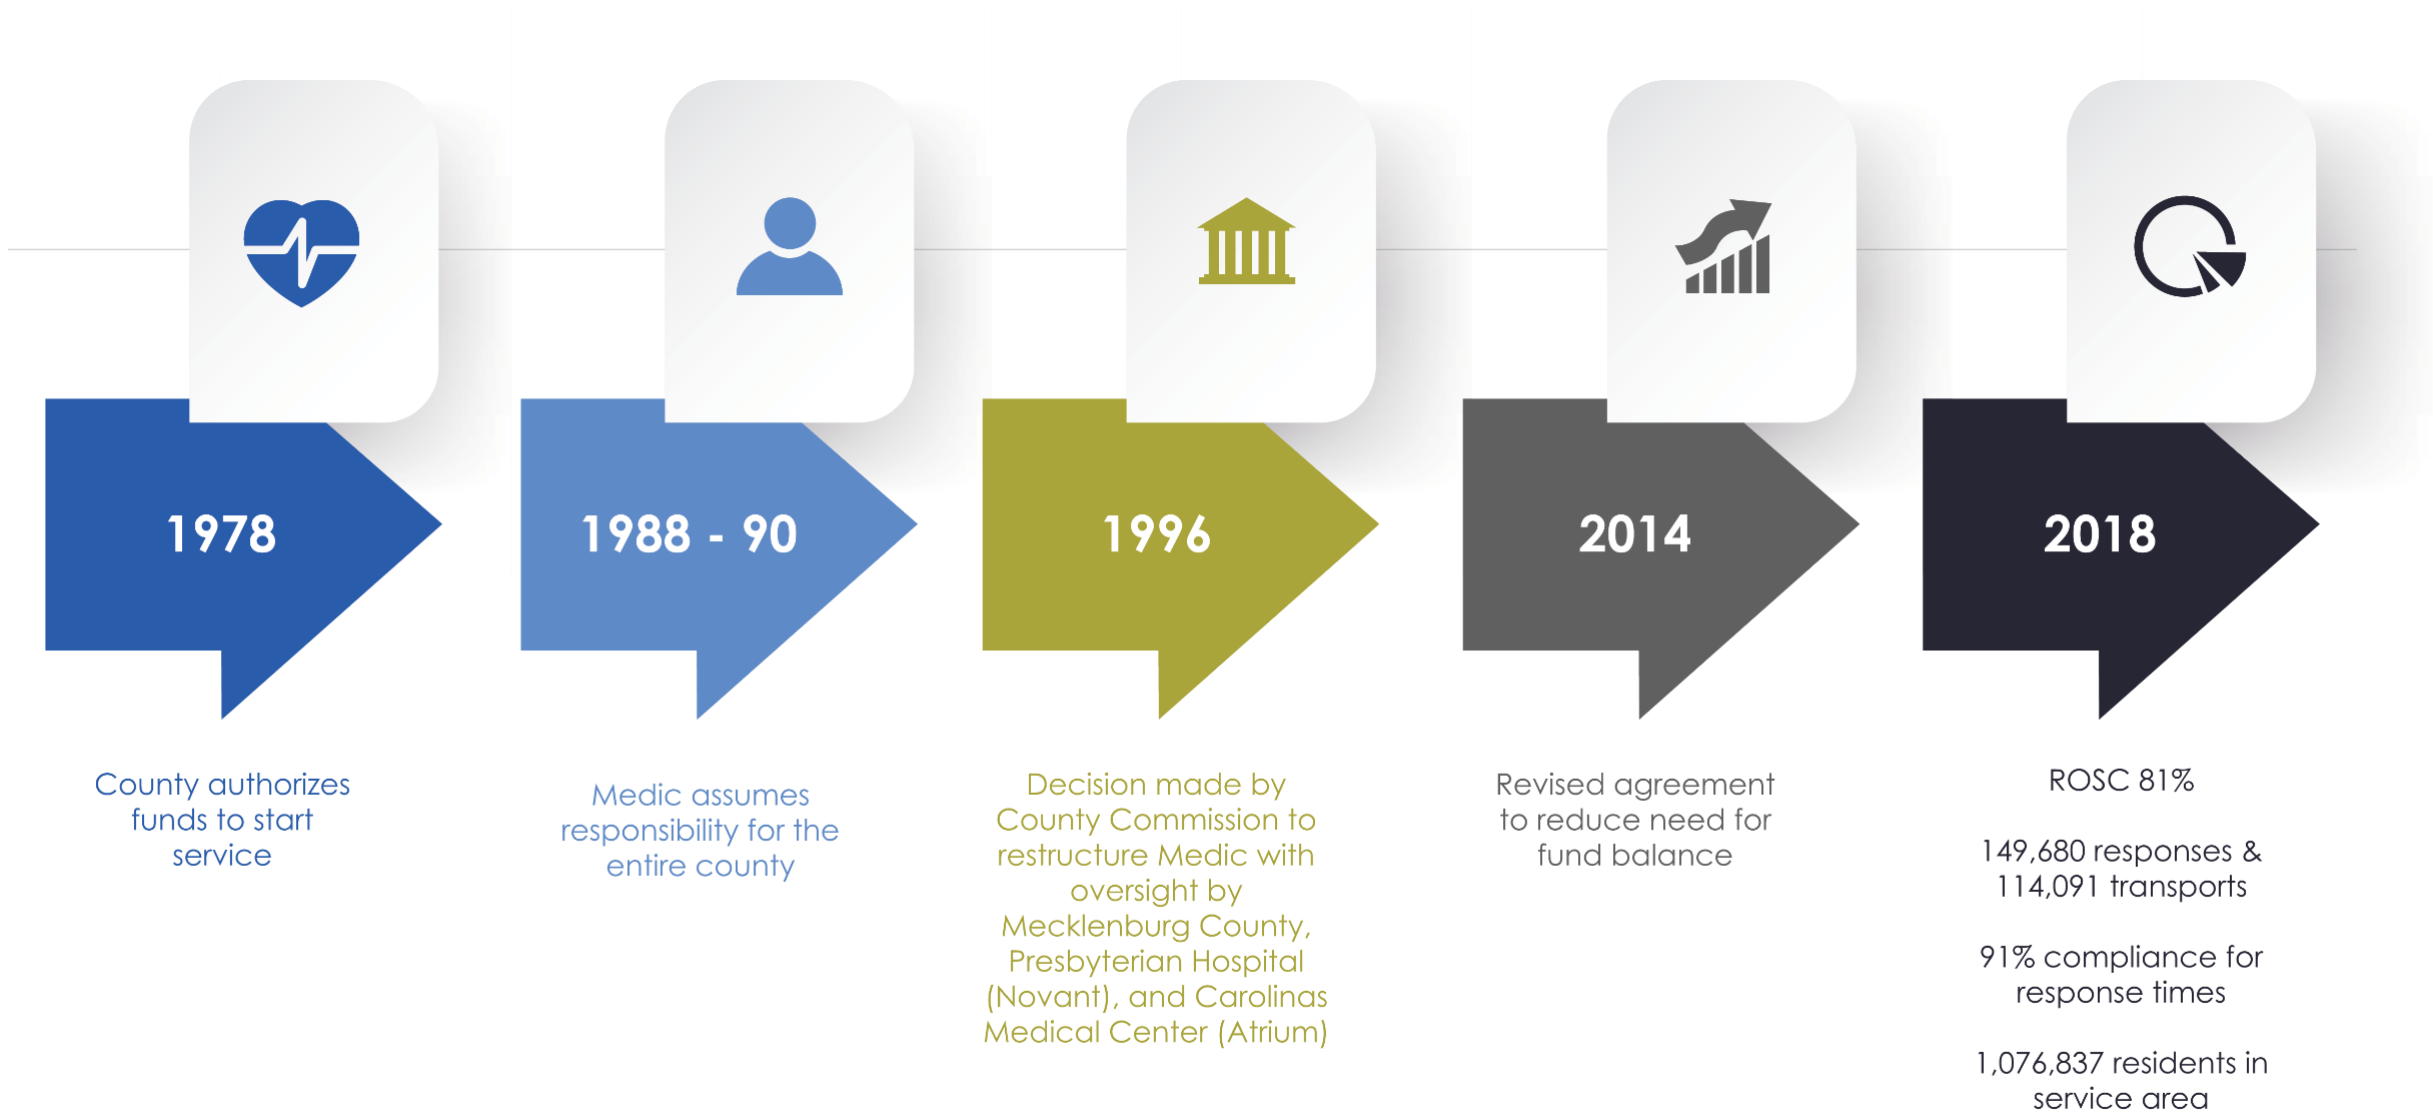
1978

County authorizes funds to start service

1988 - 90

Medic assumes responsibility for the entire county

1996

Decision made by County Commission to restructure Medic with oversight by Mecklenburg County, Presbyterian Hospital (Novant), and Carolinas Medical Center (Atrium)

2014

Revised agreement to reduce need for fund balance

2018

ROSC 81%

149,680 responses & 114,091 transports

91% compliance for response times

1,076,837 residents in service area